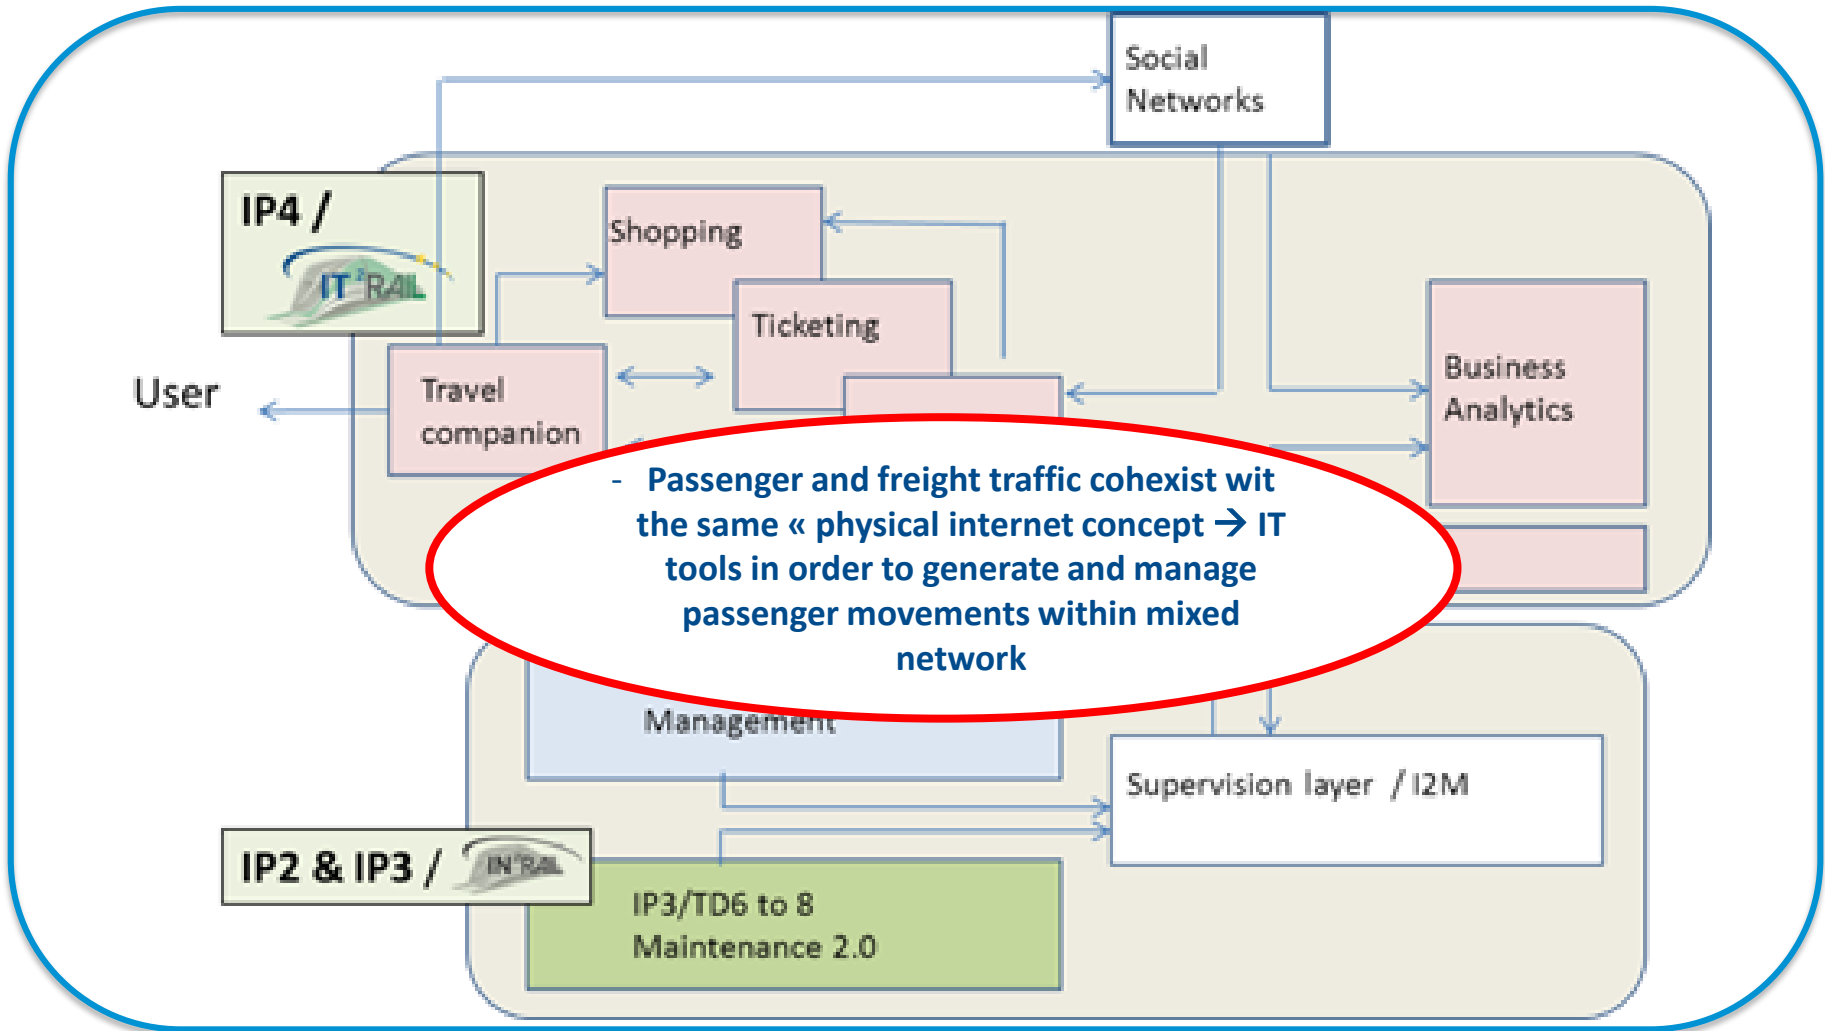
Social Networks

IP4 /

IT2RAIL

Shopping

Ticketing

User

Travel companion

Business Analytics

- Passenger and freight traffic cohexist wit the same « physical internet concept → IT tools in order to generate and manage passenger movements within mixed network

Management

Supervision layer / I2M

IP2 & IP3 /

IN2RAIL

IP3/TD6 to 8
Maintenance 2.0